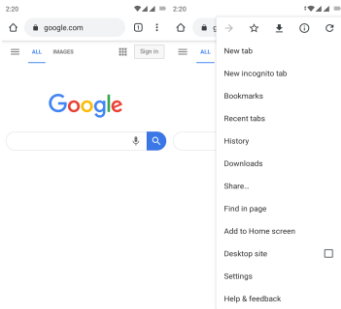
2:20

google.com

1

ALL IMAGES

Sign in

Google

2:20

ALL

New tab

New incognito tab

Bookmarks

Recent tabs

History

Downloads

Share...

Find in page

Add to Home screen

Desktop site

Settings

Help & feedback